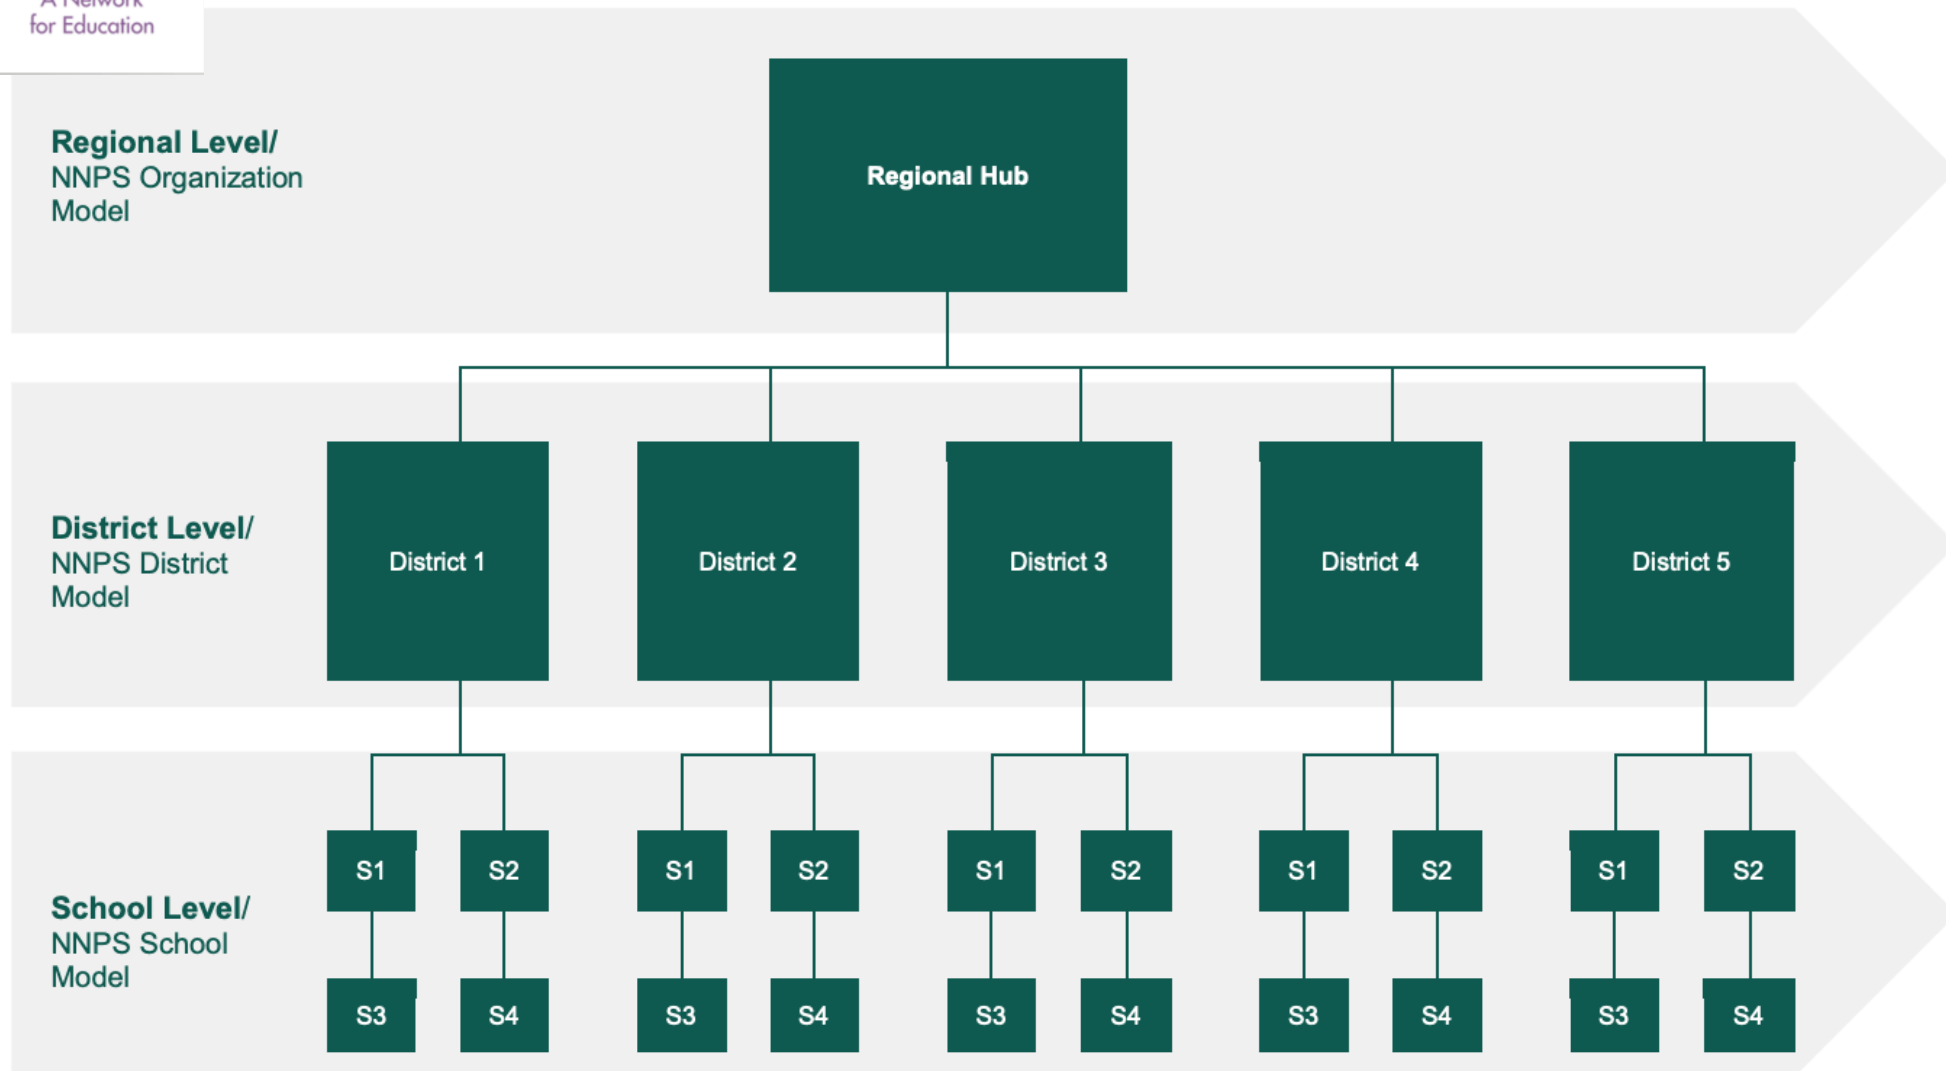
A Network
for Education

Regional Level/
NNPS Organization Model

Regional Hub

District Level/
NNPS District Model

District 1

District 2

District 3

District 4

District 5

School Level/
NNPS School Model

S1

S2

S3

S4

S1

S2

S3

S4

S1

S2

S3

S4

S1

S2

S3

S4

S1

S2

S3

S4